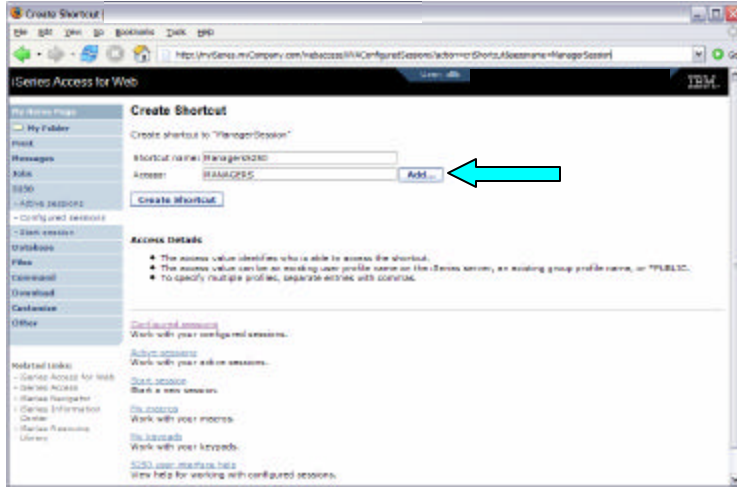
Create Shortcut

File Edit View Go Bookmarks Tools Help

http://myiSeries.myCompany.com/webaccess/iWAConfiguredSessions?action=crtShortcut&sessname=ManagerSession

Go

iSeries Access for Web

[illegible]

IBM

My Home Page
My Folder
Print
Messages
Jobs
5250
- Active sessions
- Configured sessions
- Start session
Database
Files
Command
Download
Customize
Other

Related Links:
- iSeries Access for Web
- iSeries Access
- iSeries Navigator
- iSeries Information Center
- iSeries Resource Library

Create Shortcut

Create shortcut to "ManagerSession"

Shortcut name: Manager5250
Access: MANAGERS Add...

Create Shortcut

Access Details

• The access value identifies who is able to access the shortcut.
• The access value can be an existing user profile name on the iSeries server, an existing group profile name, or *PUBLIC.
• To specify multiple profiles, separate entries with commas.

Configured sessions
Work with your configured sessions.

Active sessions
Work with your active sessions.

Start session
Start a new session.

My macros
Work with your macros.

My keypads
Work with your keypads.

5250 user interface help
View help for working with configured sessions.